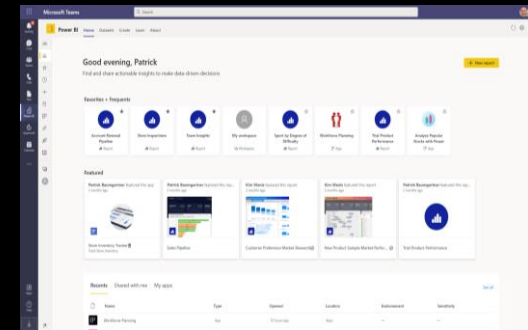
Microsoft Teams

Search

Power BI

Home Datasets Create Learn About

Good evening, Patrick

Find and share actionable insights to make data-driven decisions

New report

Favorites + frequents

Account Renewal Pipeline

Store Inspections

Team Insights

My workspace

Sport by Degree of Difficulty

Workforce Planning

Trial Product Performance

Analyze Popular Stocks with Power

Featured

Patrick Baumgartner

Patrick Baumgartner

Kim Marie

Kim Marie

Patrick Baumgartner

Store Inventory Tracker

Sales Pipeline

Customer Preference Market Research

New Product Sample Market Perfor...

Trial Product Performance

Recents Shared with me My apps

Name

Type

Opened

Location

Endorsement

Sensitivity

Workforce Planning

App